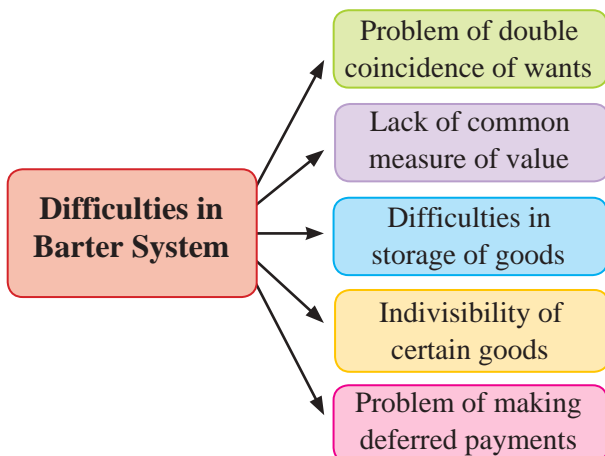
Difficulties in Barter System

Problem of double coincidence of wants

Lack of common measure of value

Difficulties in storage of goods

Indivisibility of certain goods

Problem of making deferred payments